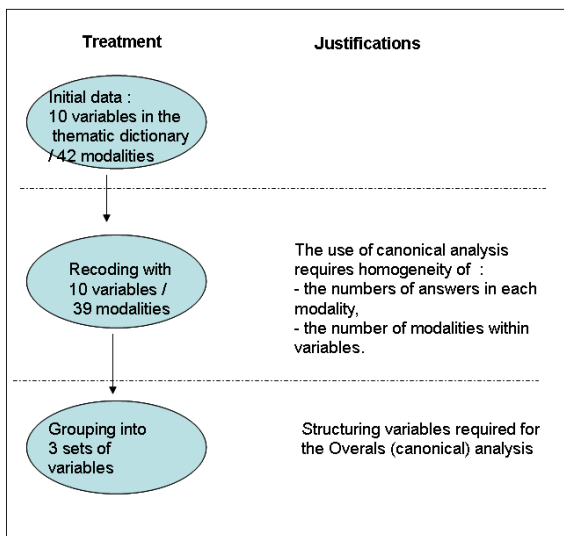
Treatment

Justifications

Initial data : 10 variables in the thematic dictionary / 42 modalities

Recoding with 10 variables / 39 modalities

The use of canonical analysis requires homogeneity of :
- the numbers of answers in each modality,
- the number of modalities within variables.

Grouping into 3 sets of variables

Structuring variables required for the Overals (canonical) analysis